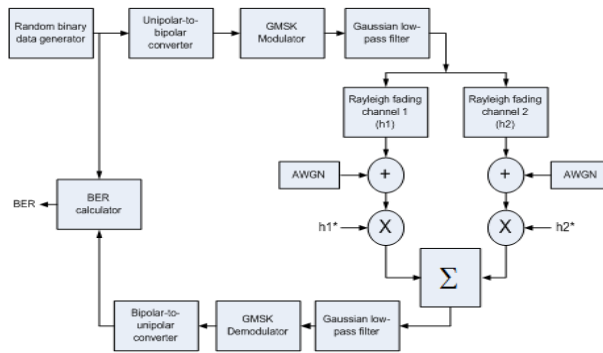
Random binary data generator

Unipolar-to-bipolar converter

GMSK Modulator

Gaussian low-pass filter

Rayleigh fading channel 1 (h1)

Rayleigh fading channel 2 (h2)

AWGN

+

+

AWGN

BER

BER calculator

h1*

X

X

h2*

$\Sigma$

Bipolar-to-unipolar converter

GMSK Demodulator

Gaussian low-pass filter